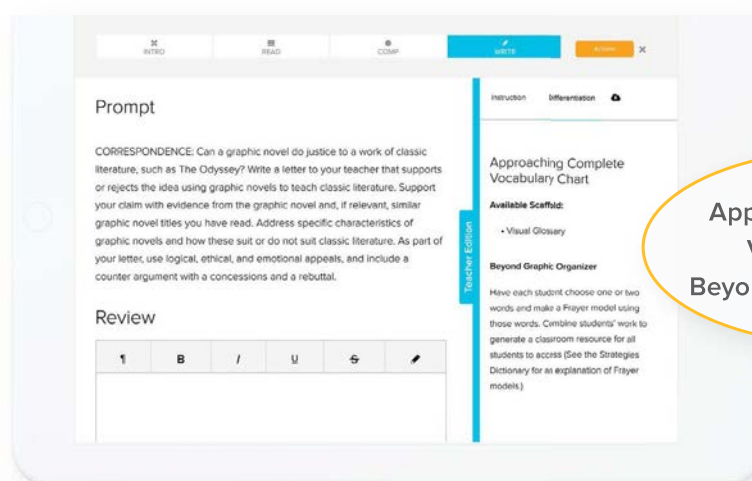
INTRO READ COMP WRITE Actions ✕

Prompt

CORRESPONDENCE: Can a graphic novel do justice to a work of classic literature, such as The Odyssey? Write a letter to your teacher that supports or rejects the idea using graphic novels to teach classic literature. Support your claim with evidence from the graphic novel and, if relevant, similar graphic novel titles you have read. Address specific characteristics of graphic novels and how these suit or do not suit classic literature. As part of your letter, use logical, ethical, and emotional appeals, and include a counter argument with a concessions and a rebuttal.

Review

¶ B I U S

Teacher Edition

Instruction Differentiation

Approaching Complete Vocabulary Chart

Available Scaffold:

• Visual Glossary

Beyond Graphic Organizer

Have each student choose one or two words and make a Frayer model using those words. Combine students' work to generate a classroom resource for all students to access (See the Strategies Dictionary for an explanation of Frayer models.)

App
V
Beyo